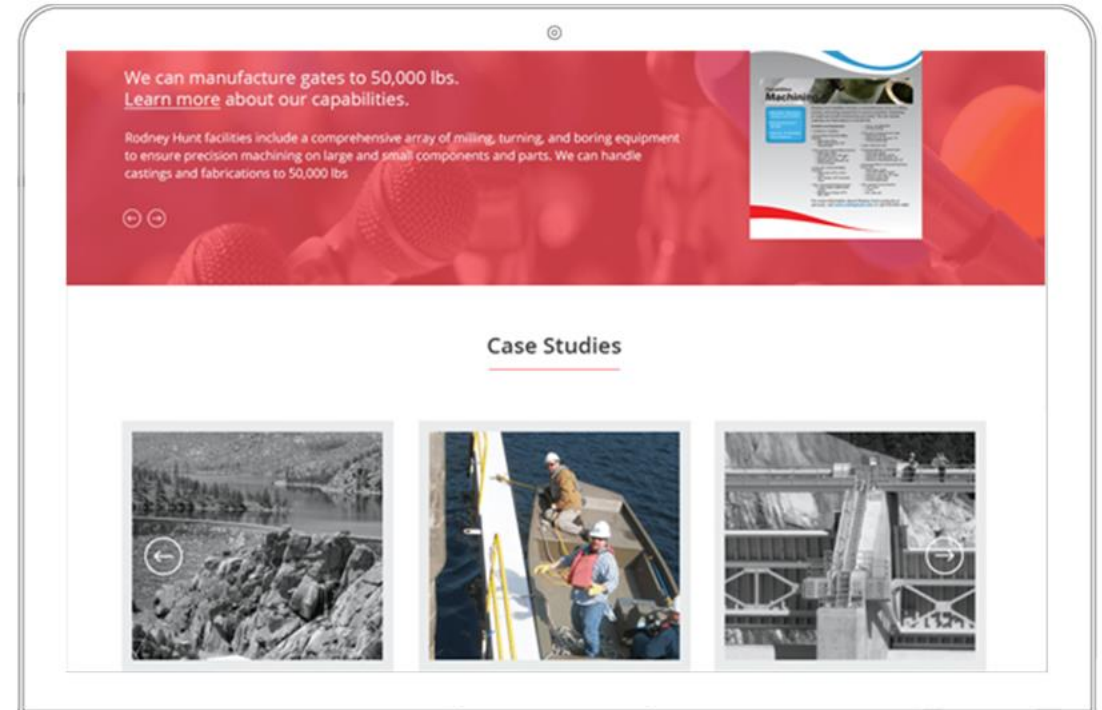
We can manufacture gates to 50,000 lbs.
Learn more about our capabilities.

Rodney Hunt facilities include a comprehensive array of milling, turning, and boring equipment to ensure precision machining on large and small components and parts. We can handle castings and fabrications to 50,000 lbs

Machinin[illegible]

Case Studies